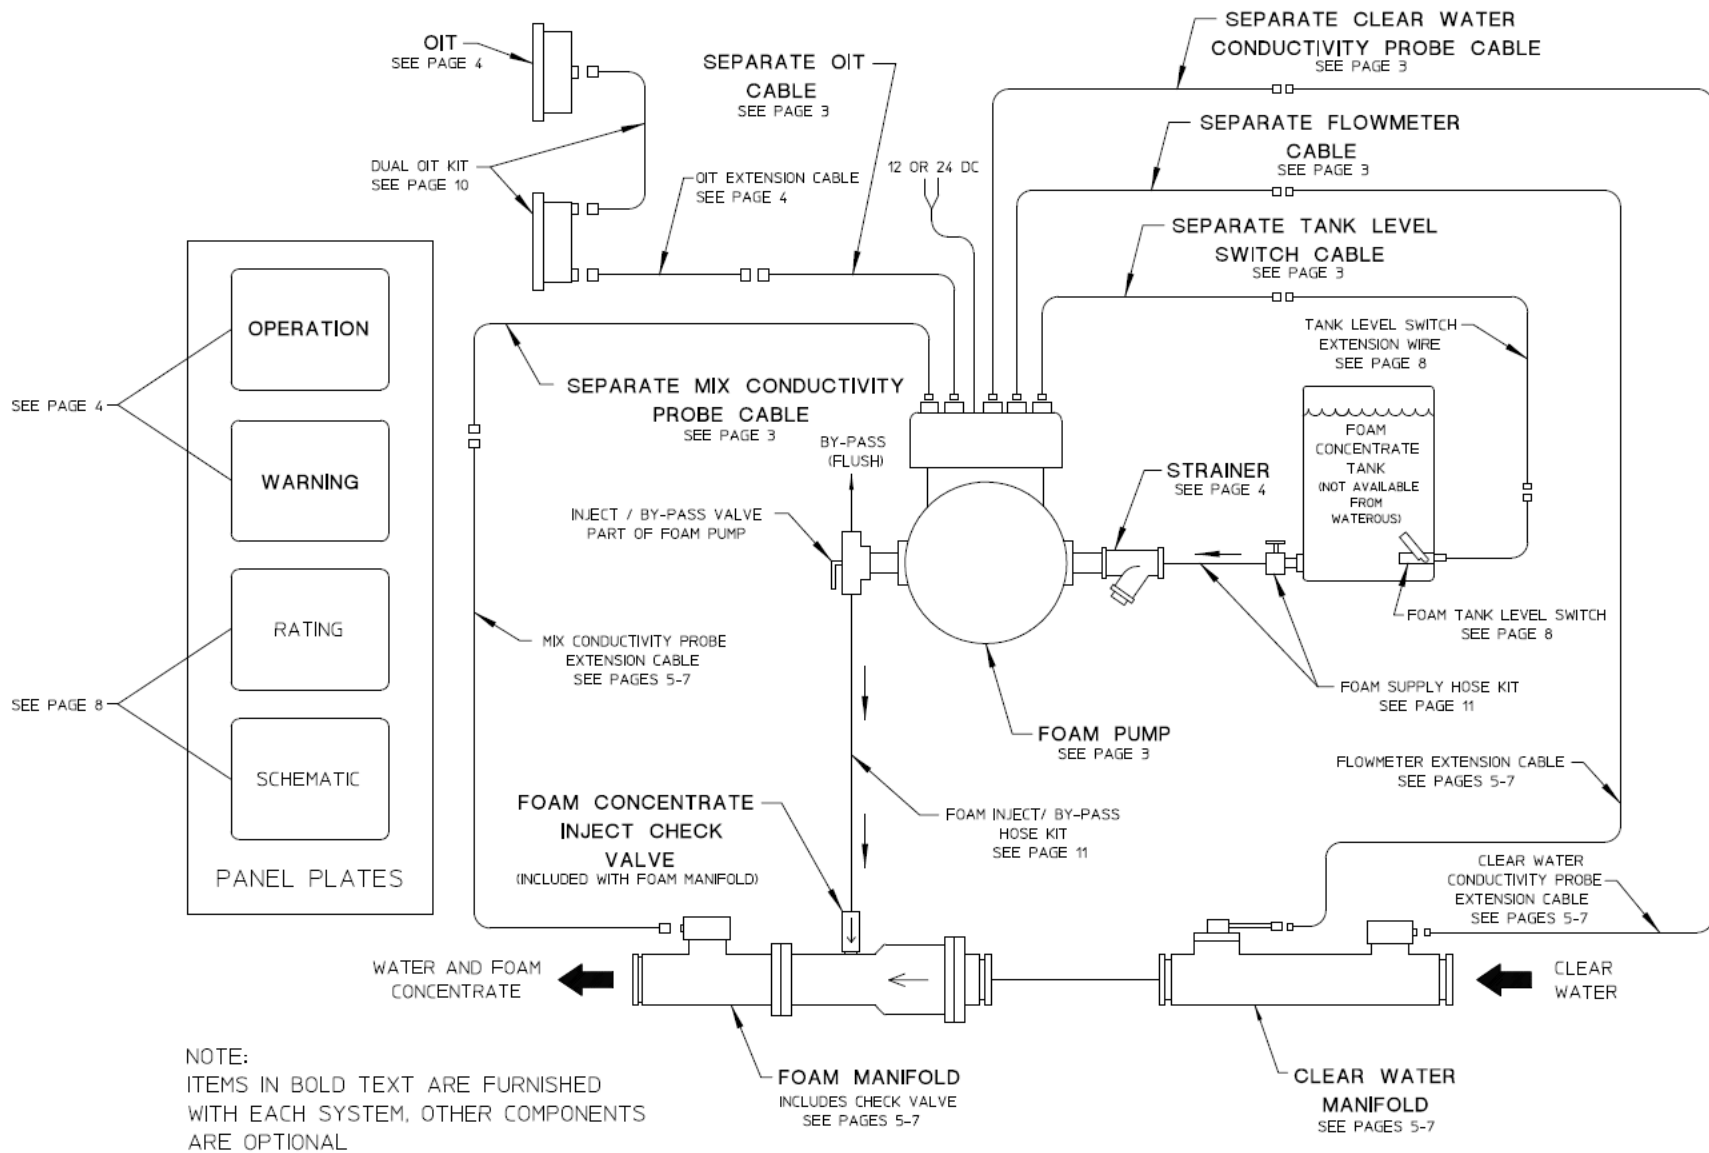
OIT
SEE PAGE 4

SEPARATE OIT CABLE
SEE PAGE 3

SEPARATE CLEAR WATER CONDUCTIVITY PROBE CABLE
SEE PAGE 3

DUAL OIT KIT
SEE PAGE 10

OIT EXTENSION CABLE
SEE PAGE 4

12 OR 24 DC

SEPARATE FLOWMETER CABLE
SEE PAGE 3

SEPARATE TANK LEVEL SWITCH CABLE
SEE PAGE 3

OPERATION

SEE PAGE 4

WARNING

RATING

SEE PAGE 8

SCHEMATIC

PANEL PLATES

SEPARATE MIX CONDUCTIVITY PROBE CABLE
SEE PAGE 3

TANK LEVEL SWITCH EXTENSION WIRE
SEE PAGE 8

FOAM CONCENTRATE TANK
(NOT AVAILABLE FROM WATEROUS)

BY-PASS (FLUSH)

INJECT / BY-PASS VALVE PART OF FOAM PUMP

STRAINER
SEE PAGE 4

FOAM TANK LEVEL SWITCH
SEE PAGE 8

MIX CONDUCTIVITY PROBE EXTENSION CABLE
SEE PAGES 5-7

FOAM SUPPLY HOSE KIT
SEE PAGE 11

FOAM PUMP
SEE PAGE 3

FLOWMETER EXTENSION CABLE
SEE PAGES 5-7

FOAM CONCENTRATE INJECT CHECK VALVE
(INCLUDED WITH FOAM MANIFOLD)

FOAM INJECT/ BY-PASS HOSE KIT
SEE PAGE 11

CLEAR WATER CONDUCTIVITY PROBE EXTENSION CABLE
SEE PAGES 5-7

WATER AND FOAM CONCENTRATE

CLEAR WATER

NOTE:
ITEMS IN BOLD TEXT ARE FURNISHED WITH EACH SYSTEM, OTHER COMPONENTS ARE OPTIONAL

FOAM MANIFOLD
INCLUDES CHECK VALVE
SEE PAGES 5-7

CLEAR WATER MANIFOLD
SEE PAGES 5-7